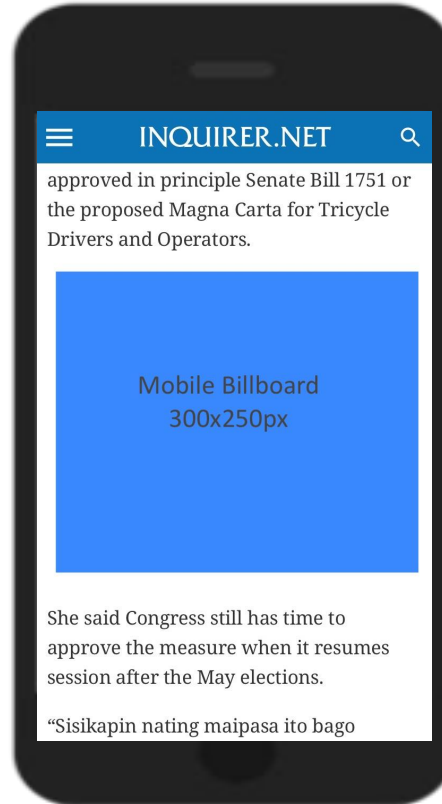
INQUIRER.NET

approved in principle Senate Bill 1751 or the proposed Magna Carta for Tricycle Drivers and Operators.

Mobile Billboard
300x250px

She said Congress still has time to approve the measure when it resumes session after the May elections.

“Sisikapin nating maipasa ito bago